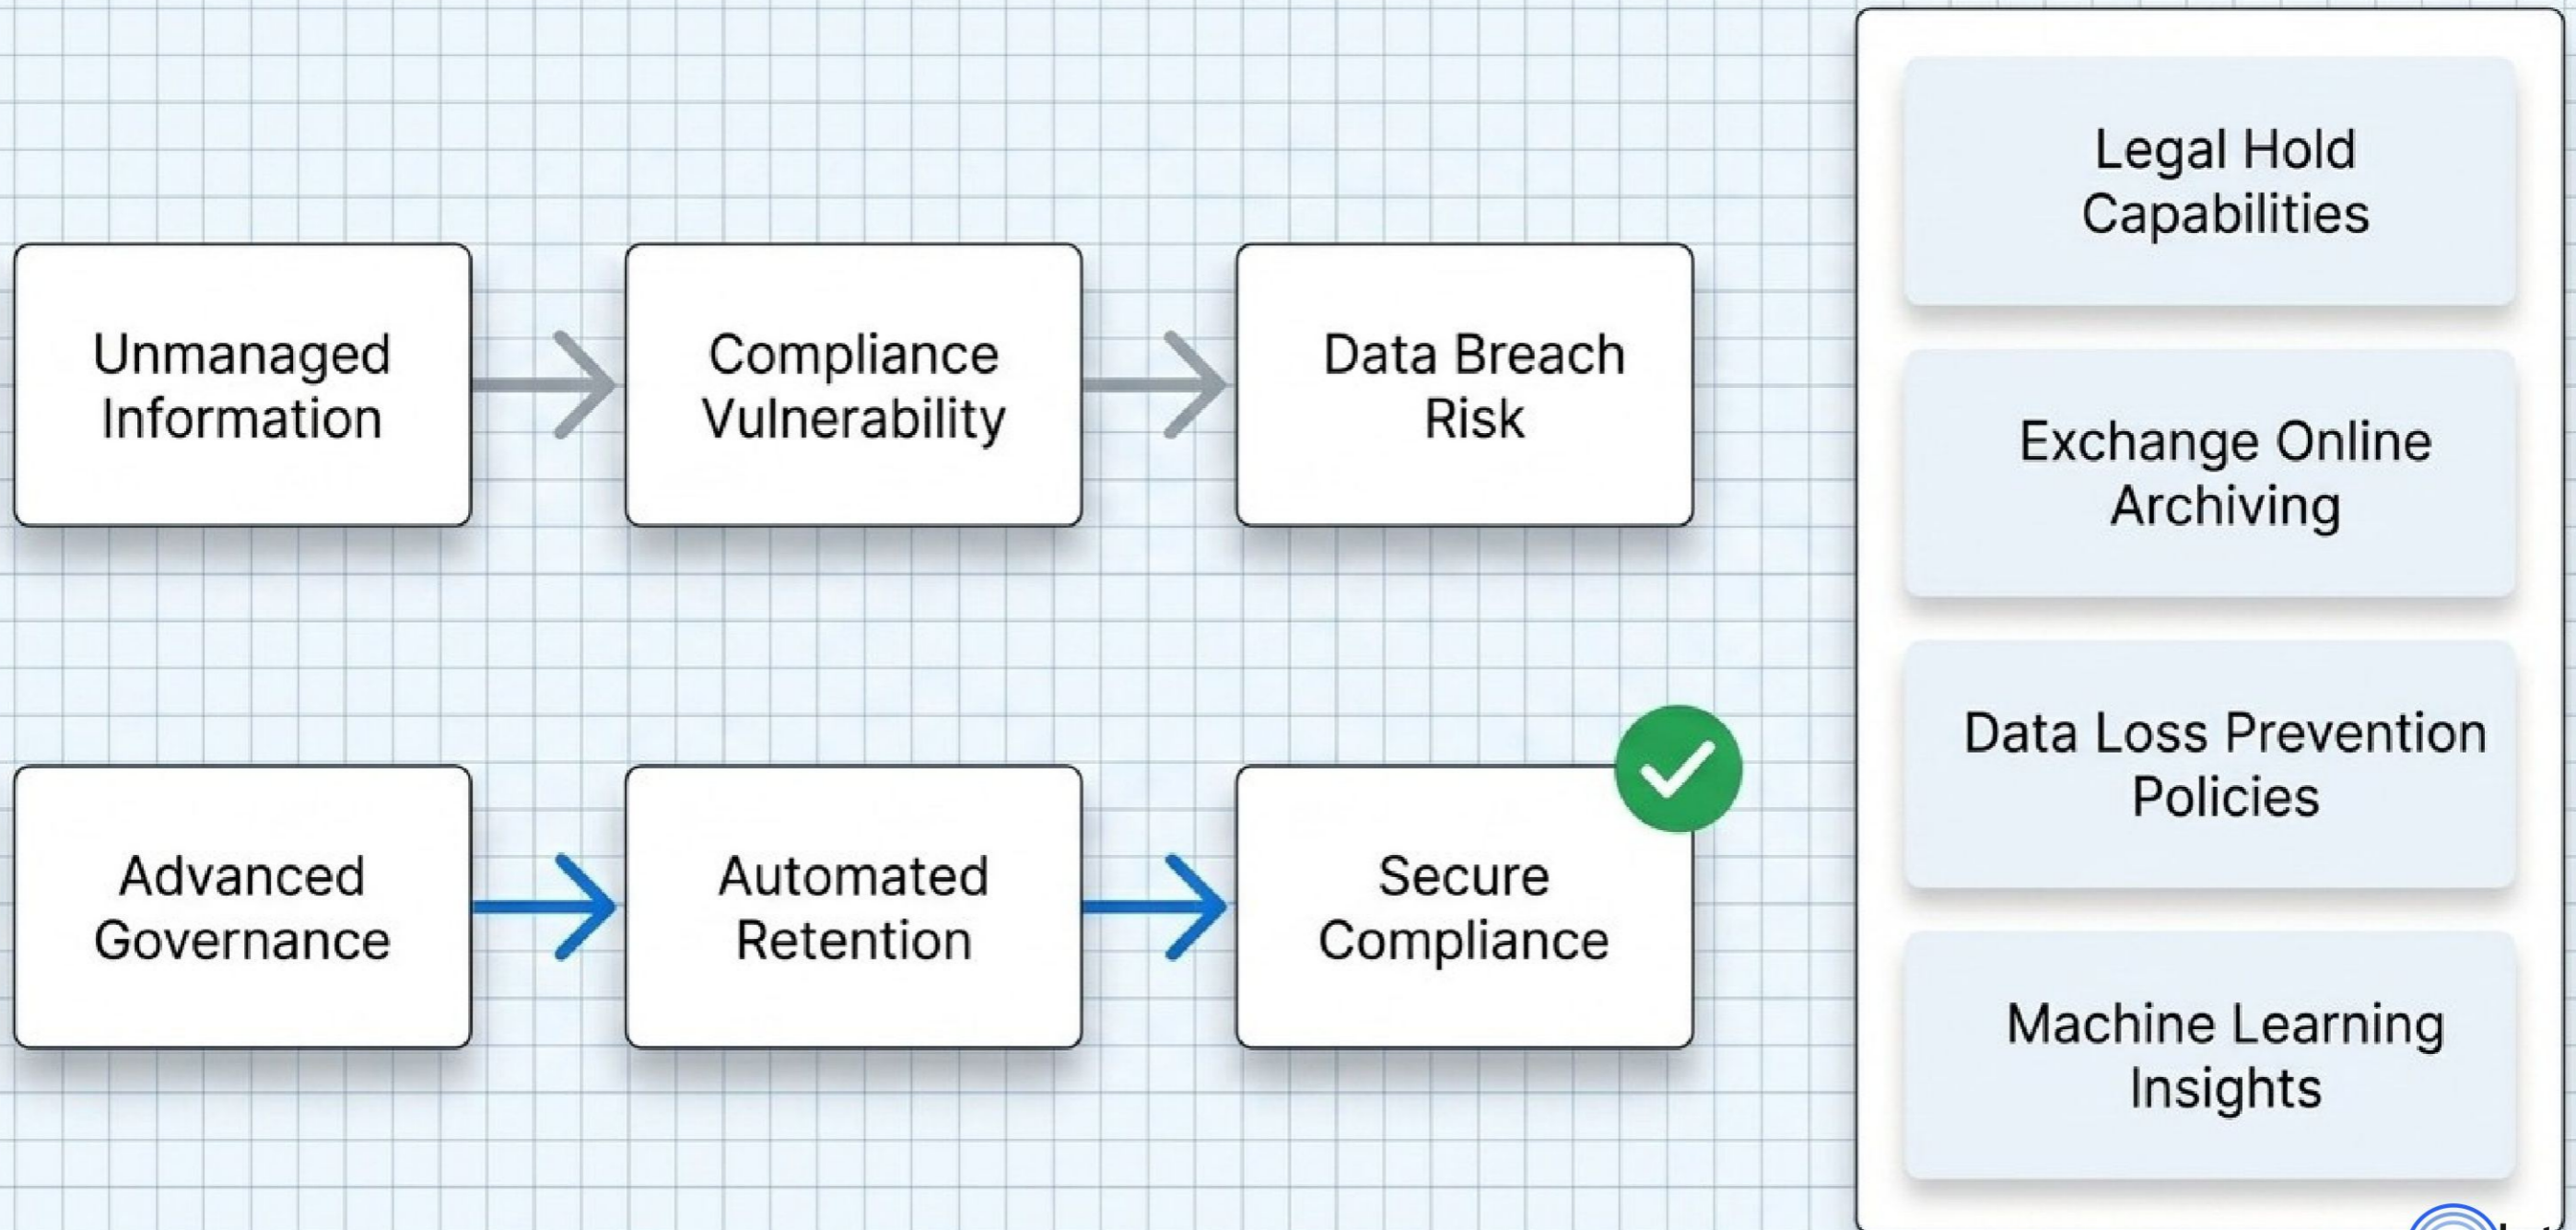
Unmanaged Information

Compliance Vulnerability

Data Breach Risk

Advanced Governance

Automated Retention

Secure Compliance

Legal Hold Capabilities

Exchange Online Archiving

Data Loss Prevention Policies

Machine Learning Insights